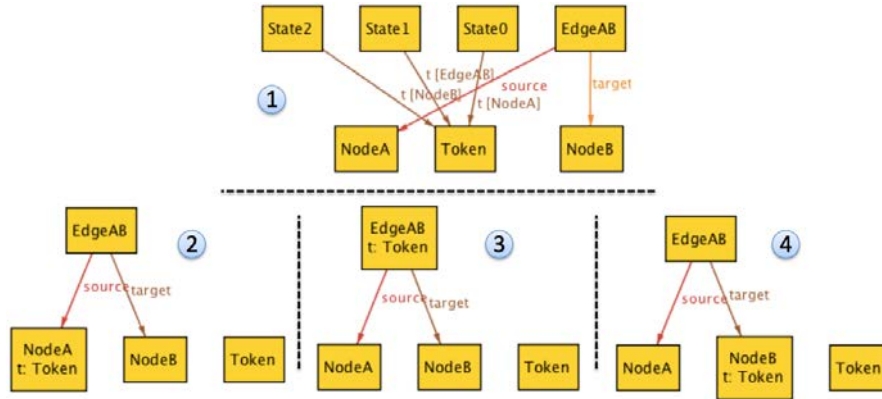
State2
State1
State0
EdgeAB
t [EdgeAB]
source
target
t [NodeB]
t [NodeA]
1
NodeA
Token
NodeB

EdgeAB
2
source
target
NodeA
t: Token
NodeB
Token

EdgeAB
t: Token
3
source
target
NodeA
NodeB
Token

EdgeAB
4
source
target
NodeA
NodeB
t: Token
Token